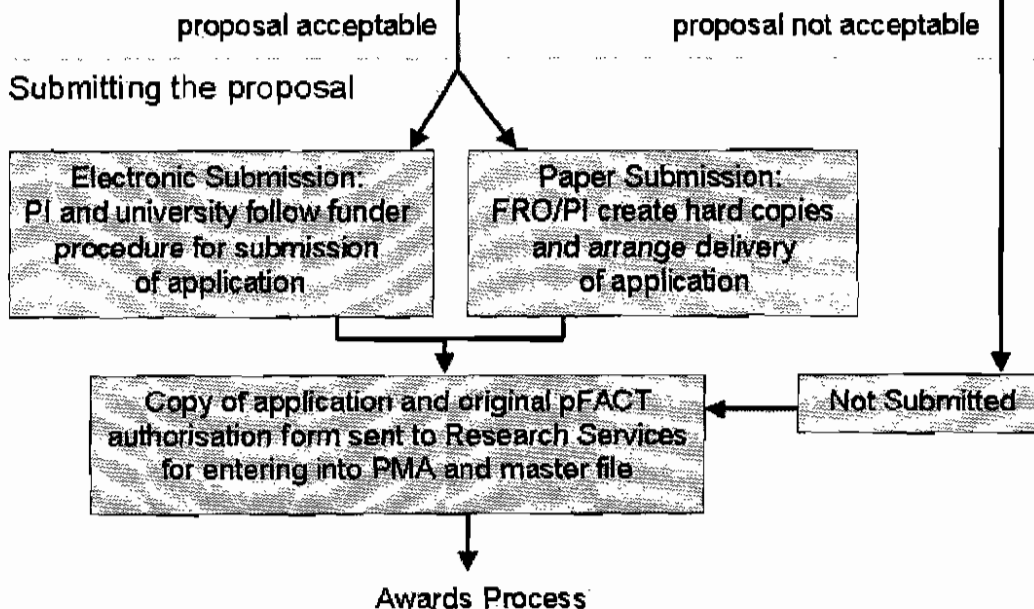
proposal acceptable

proposal not acceptable

Submitting the proposal

Electronic Submission: PI and university follow funder procedure for submission of application

Paper Submission: FRO/PI create hard copies and arrange delivery of application

Copy of application and original pFACT authorisation form sent to Research Services for entering into PMA and master file

Not Submitted

Awards Process